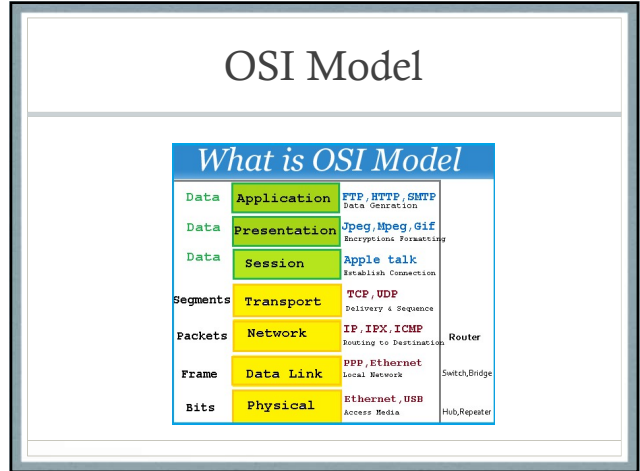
OSI Model

What is OSI Model

| | | | |
|---|---|---|---|
| Data | Application | FTP, HTTP, SMTP Data Genration | |
| Data | Presentation | Jpeg, Mpeg, Gif Encryption; Formatting | |
| Data | Session | Apple talk Establish Connection | |
| Segments | Transport | TCP, UDP Delivery & Sequence | |
| Packets | Network | IP, IPX, ICMP Routing to Destination | Router |
| Frame | Data Link | PPP, Ethernet Local Network | Switch,Bridge |
| Bits | Physical | Ethernet, USB Access Media | Hub,Repeater |